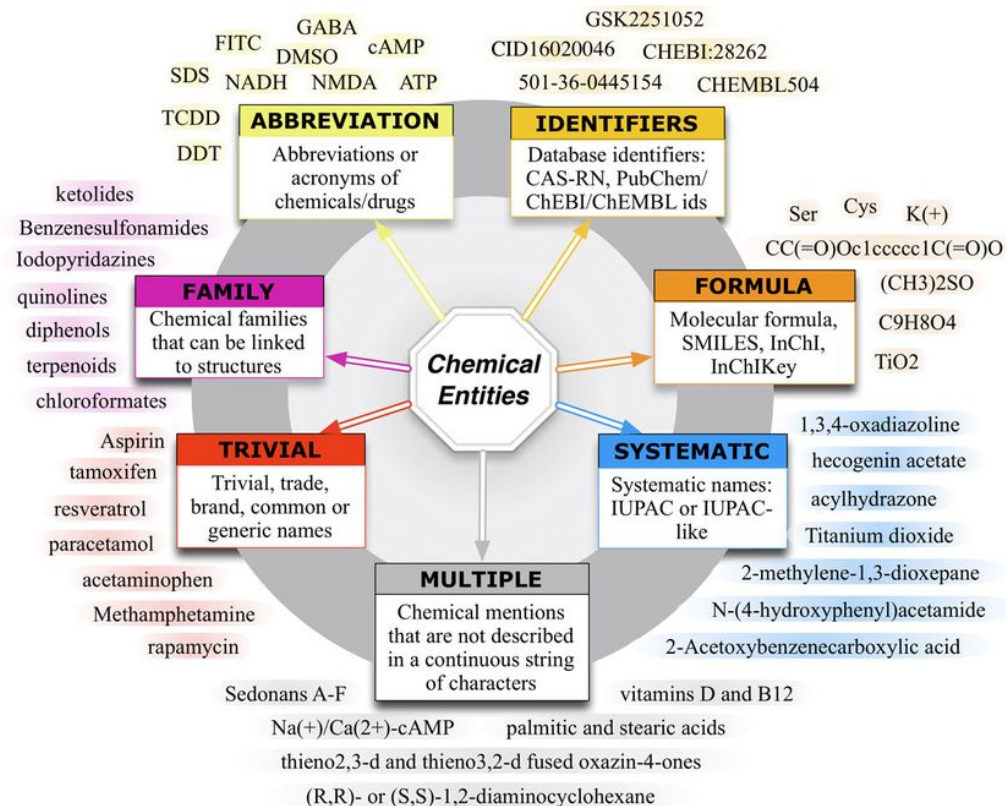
GABA
FITC
DMSO
cAMP
SDS
NADH
NMDA
ATP
TCDD
DDT

ABBREVIATION
Abbreviations or acronyms of chemicals/drugs

GSK2251052
CID16020046
CHEBI:28262
501-36-0445154
CHEMBL504

IDENTIFIERS
Database identifiers: CAS-RN, PubChem/ ChEBI/ChEMBL ids

ketolides
Benzenesulfonamides
Iodopyridazines
quinolines
diphenols
terpenoids
chloroformates

FAMILY
Chemical families that can be linked to structures

Chemical Entities

Ser
Cys
K(+)
CC(=O)Oc1ccccc1C(=O)O
(CH3)2SO
C9H8O4
TiO2

FORMULA
Molecular formula, SMILES, InChI, InChIKey

Aspirin
tamoxifen
resveratrol
paracetamol
acetaminophen
Methamphetamine
rapamycin

TRIVIAL
Trivial, trade, brand, common or generic names

1,3,4-oxadiazoline
hecogenin acetate
acylhydrazone
Titanium dioxide
2-methylene-1,3-dioxepane
N-(4-hydroxyphenyl)acetamide
2-Acetoxybenzenecarboxylic acid

SYSTEMATIC
Systematic names: IUPAC or IUPAC-like

MULTIPLE
Chemical mentions that are not described in a continuous string of characters

Sedonans A-F
vitamins D and B12
Na(+)/Ca(2+)-cAMP
palmitic and stearic acids
thieno2,3-d and thieno3,2-d fused oxazin-4-ones
(R,R)- or (S,S)-1,2-diaminocyclohexane